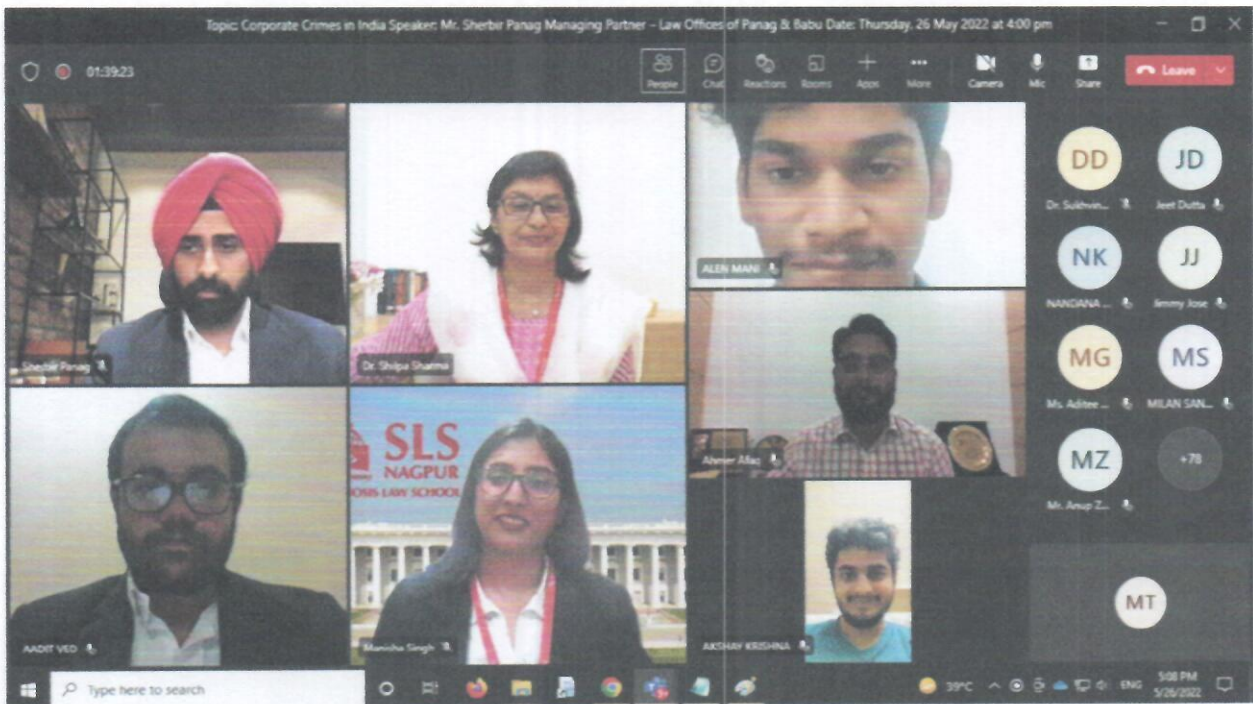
Topic: Corporate Crimes in India Speaker: Mr. Sherbir Panag Managing Partner – Law Offices of Panag & Babu Date: Thursday, 26 May 2022 at 4:00 pm

01:39:23

People Chat Reactions Rooms Apps More Camera Mic Share Leave

Sherbir Panag

Dr. Shilpa Sharma

ALEN MANI

DD
Dr. Sukhvin...

JD
Jeet Dutta

NK
NANDANA ...

JJ
Jimmy Jose

MG
Ms. Aditee ...

MS
MILAN SAN...

MZ
Mr. Anup Z...

+78

Ahmer Afaq

SLS
NAGPUR
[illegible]OSIS LAW SCHOOL

AADIT VED

Manisha Singh

AKSHAY KRISHNA

MT

Type here to search

39°C ENG 5:08 PM 5/26/2022